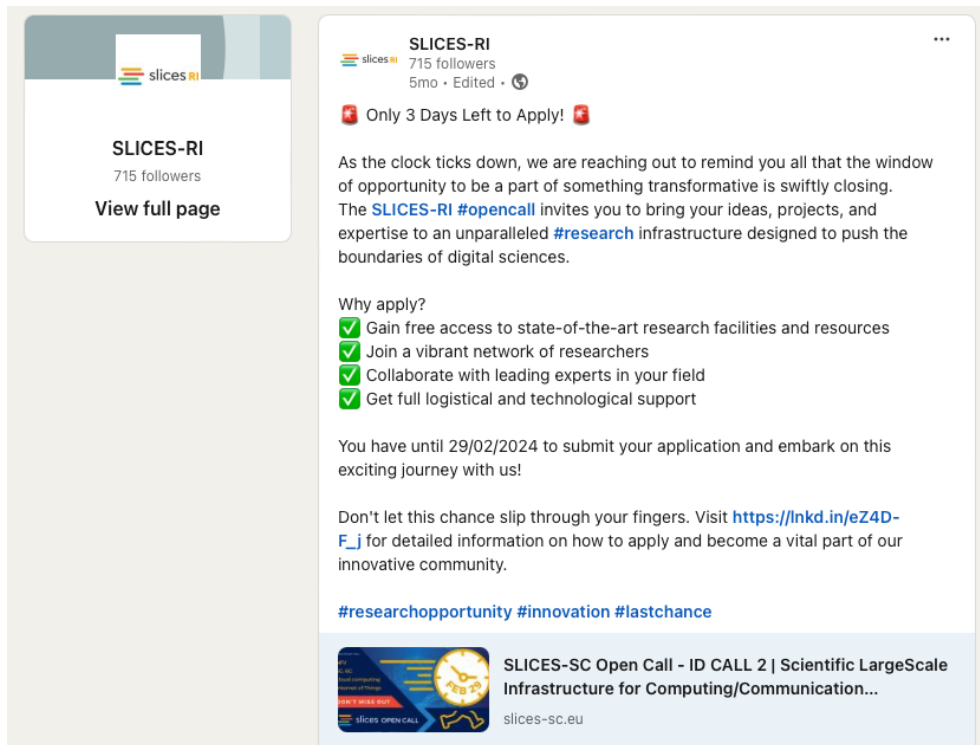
slices RI

SLICES-RI
715 followers
View full page

slices RI
SLICES-RI
715 followers
5mo • Edited •

...

🚨 Only 3 Days Left to Apply! 🚨

As the clock ticks down, we are reaching out to remind you all that the window of opportunity to be a part of something transformative is swiftly closing. The SLICES-RI #opencall invites you to bring your ideas, projects, and expertise to an unparalleled #research infrastructure designed to push the boundaries of digital sciences.

Why apply?
✅ Gain free access to state-of-the-art research facilities and resources
✅ Join a vibrant network of researchers
✅ Collaborate with leading experts in your field
✅ Get full logistical and technological support

You have until 29/02/2024 to submit your application and embark on this exciting journey with us!

Don't let this chance slip through your fingers. Visit https://lnkd.in/eZ4D-F_j for detailed information on how to apply and become a vital part of our innovative community.

#researchopportunity #innovation #lastchance

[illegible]
DON'T MISS OUT
FEB 29
slices OPEN CALL

SLICES-SC Open Call - ID CALL 2 | Scientific LargeScale Infrastructure for Computing/Communication...
slices-sc.eu